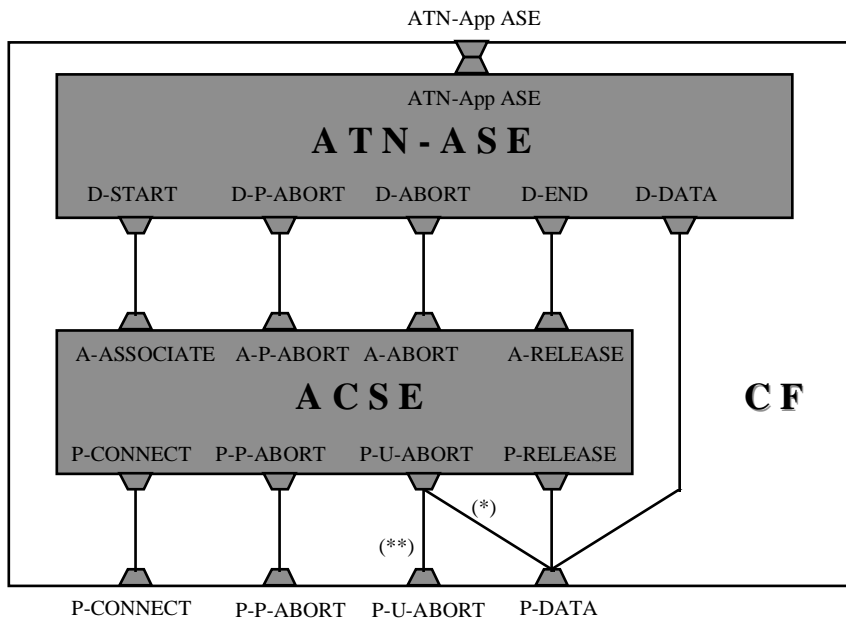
ATN-App ASE

ATN-App ASE

ATN-ASE

D-START D-P-ABORT D-ABORT D-END D-DATA

A-ASSOCIATE A-P-ABORT A-ABORT A-RELEASE

ACSE

CF

P-CONNECT P-P-ABORT P-U-ABORT P-RELEASE

(*)

(**)

P-CONNECT P-P-ABORT P-U-ABORT P-DATA